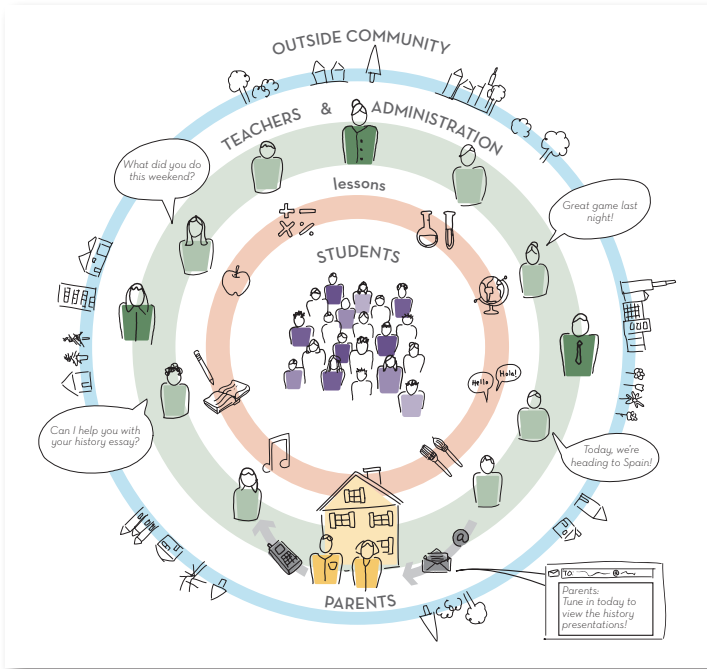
OUTSIDE COMMUNITY

TEACHERS & ADMINISTRATION

lessons

STUDENTS

What did you do this weekend?

Great game last night!

Hello

Hola!

Can I help you with your history essay?

Today, we're heading to Spain!

@

PARENTS

TO:

Parents: Tune in today to view the history presentations!